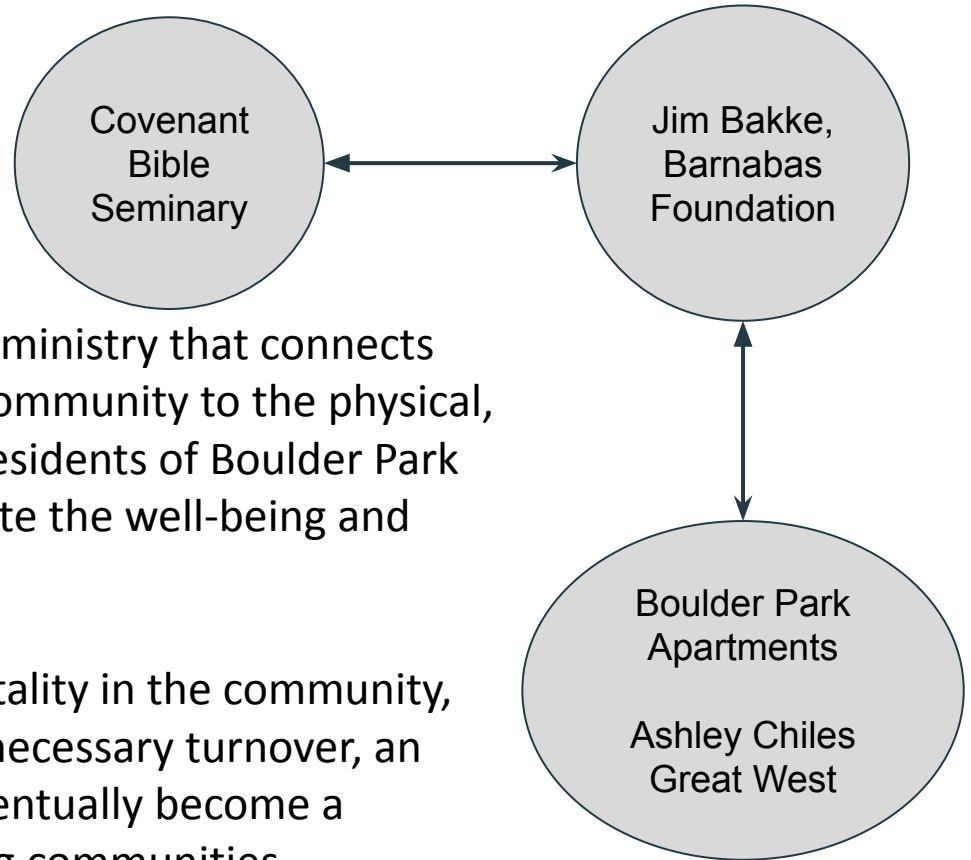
Covenant Bible Seminary

Jim Bakke, Barnabas Foundation

Boulder Park Apartments

Ashley Chiles Great West

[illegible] ministry that connects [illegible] community to the physical, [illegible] residents of Boulder Park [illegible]te the well-being and

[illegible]tality in the community, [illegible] necessary turnover, an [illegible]entually become a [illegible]